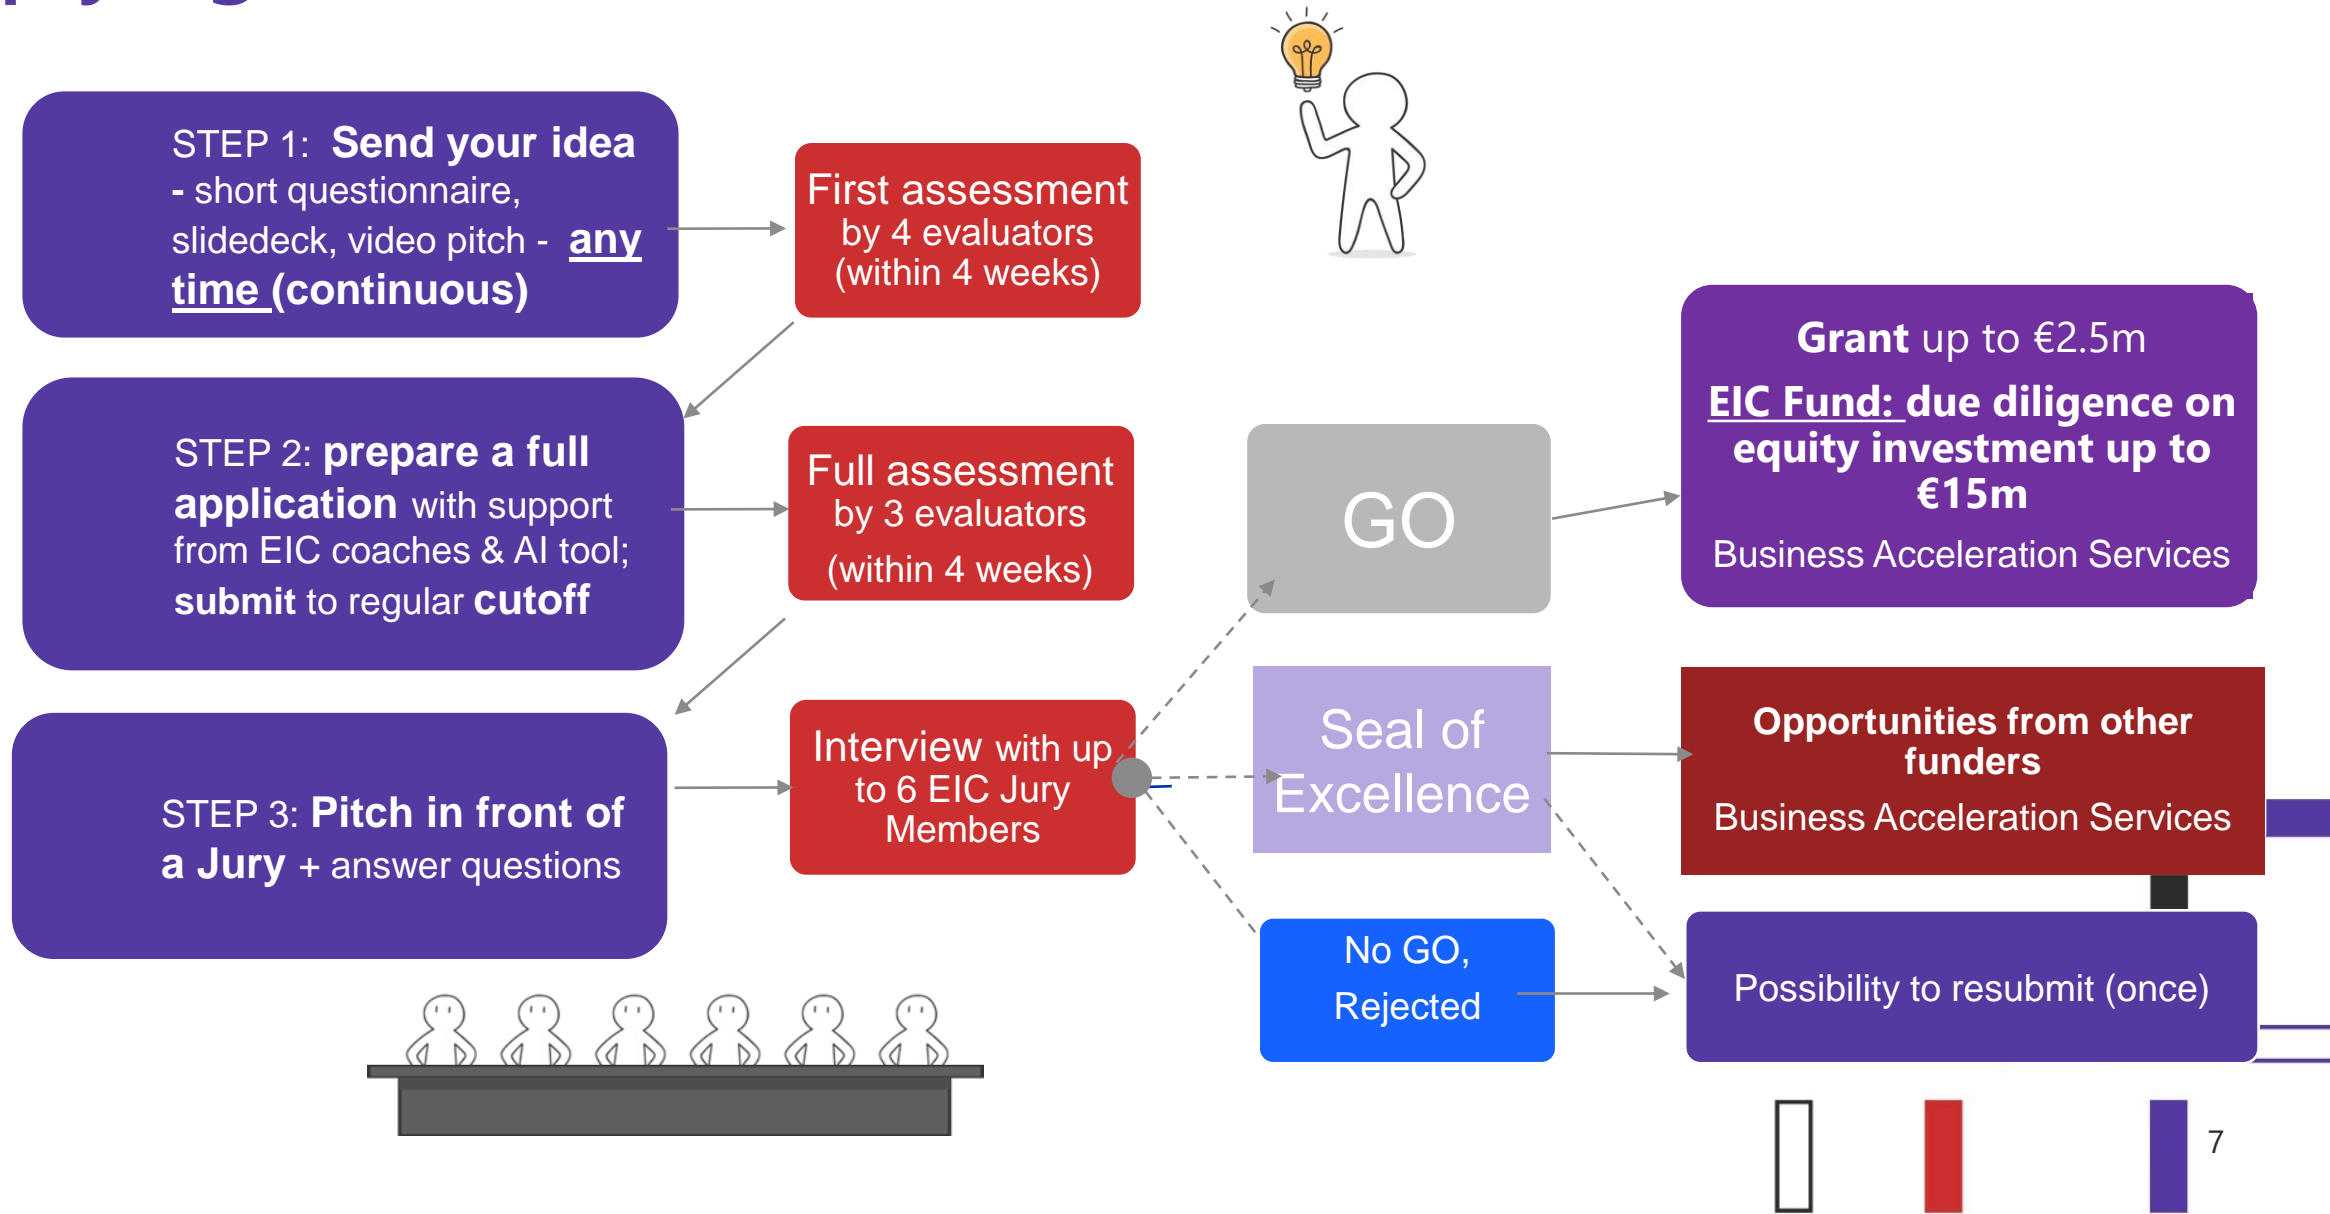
STEP 1: Send your idea - short questionnaire, slidedeck, video pitch - any time (continuous)

First assessment by 4 evaluators (within 4 weeks)

STEP 2: prepare a full application with support from EIC coaches & AI tool; submit to regular cutoff

Full assessment by 3 evaluators (within 4 weeks)

STEP 3: Pitch in front of a Jury + answer questions

Interview with up to 6 EIC Jury Members

GO

Seal of Excellence

No GO, Rejected

Grant up to €2.5m

EIC Fund: due diligence on equity investment up to €15m

Business Acceleration Services

Opportunities from other funders

Business Acceleration Services

Possibility to resubmit (once)

7